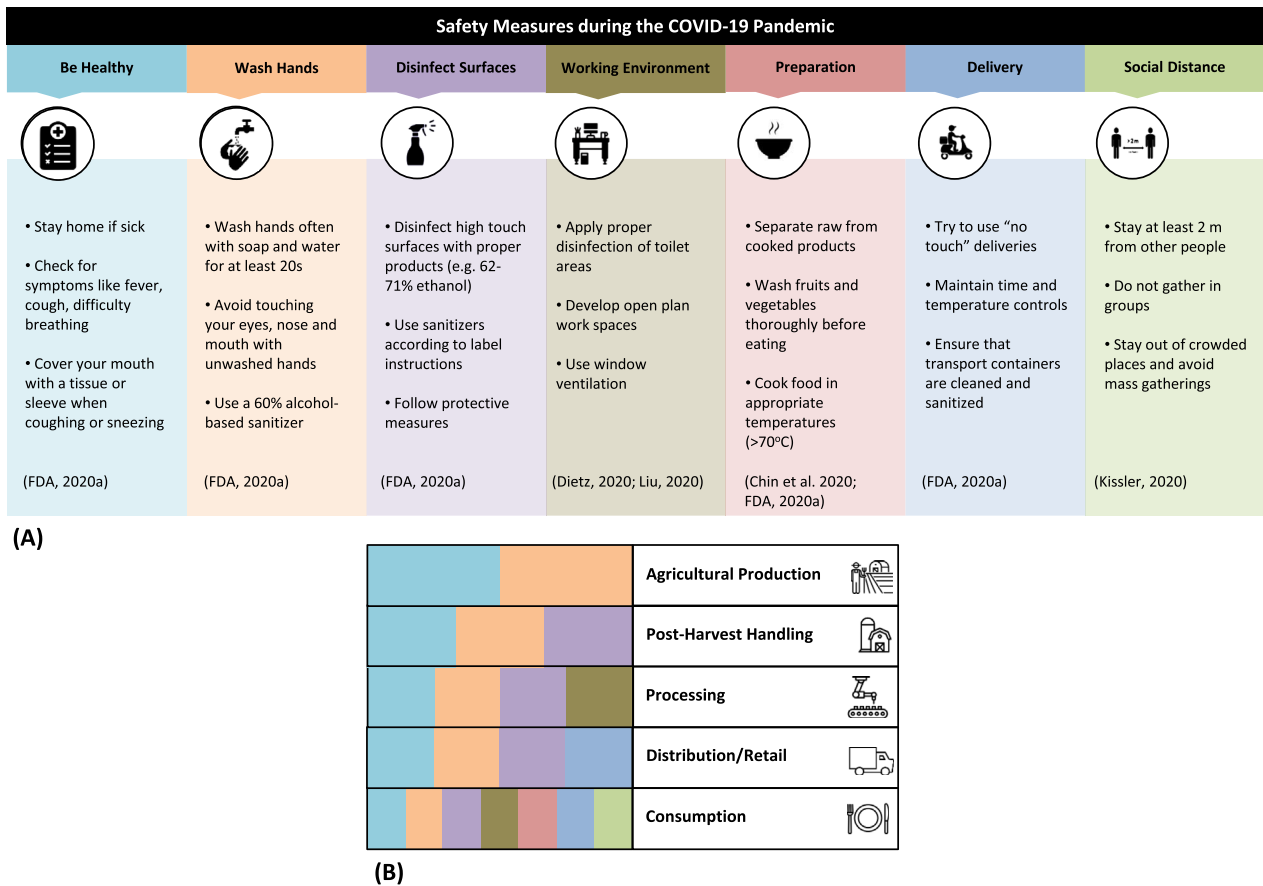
Safety Measures during the COVID-19 Pandemic

Be Healthy

• Stay home if sick

• Check for symptoms like fever, cough, difficulty breathing

• Cover your mouth with a tissue or sleeve when coughing or sneezing

(FDA, 2020a)

Wash Hands

• Wash hands often with soap and water for at least 20s

• Avoid touching your eyes, nose and mouth with unwashed hands

• Use a 60% alcohol-based sanitizer

(FDA, 2020a)

Disinfect Surfaces

• Disinfect high touch surfaces with proper products (e.g. 62-71% ethanol)

• Use sanitizers according to label instructions

• Follow protective measures

(FDA, 2020a)

Working Environment

• Apply proper disinfection of toilet areas

• Develop open plan work spaces

• Use window ventilation

(Dietz, 2020; Liu, 2020)

Preparation

• Separate raw from cooked products

• Wash fruits and vegetables thoroughly before eating

• Cook food in appropriate temperatures (>70°C)

(Chin et al. 2020; FDA, 2020a)

Delivery

• Try to use "no touch" deliveries

• Maintain time and temperature controls

• Ensure that transport containers are cleaned and sanitized

(FDA, 2020a)

Social Distance

+2m

• Stay at least 2 m from other people

• Do not gather in groups

• Stay out of crowded places and avoid mass gatherings

(Kissler, 2020)

(A)

Agricultural Production

Post-Harvest Handling

Processing

Distribution/Retail

Consumption

(B)